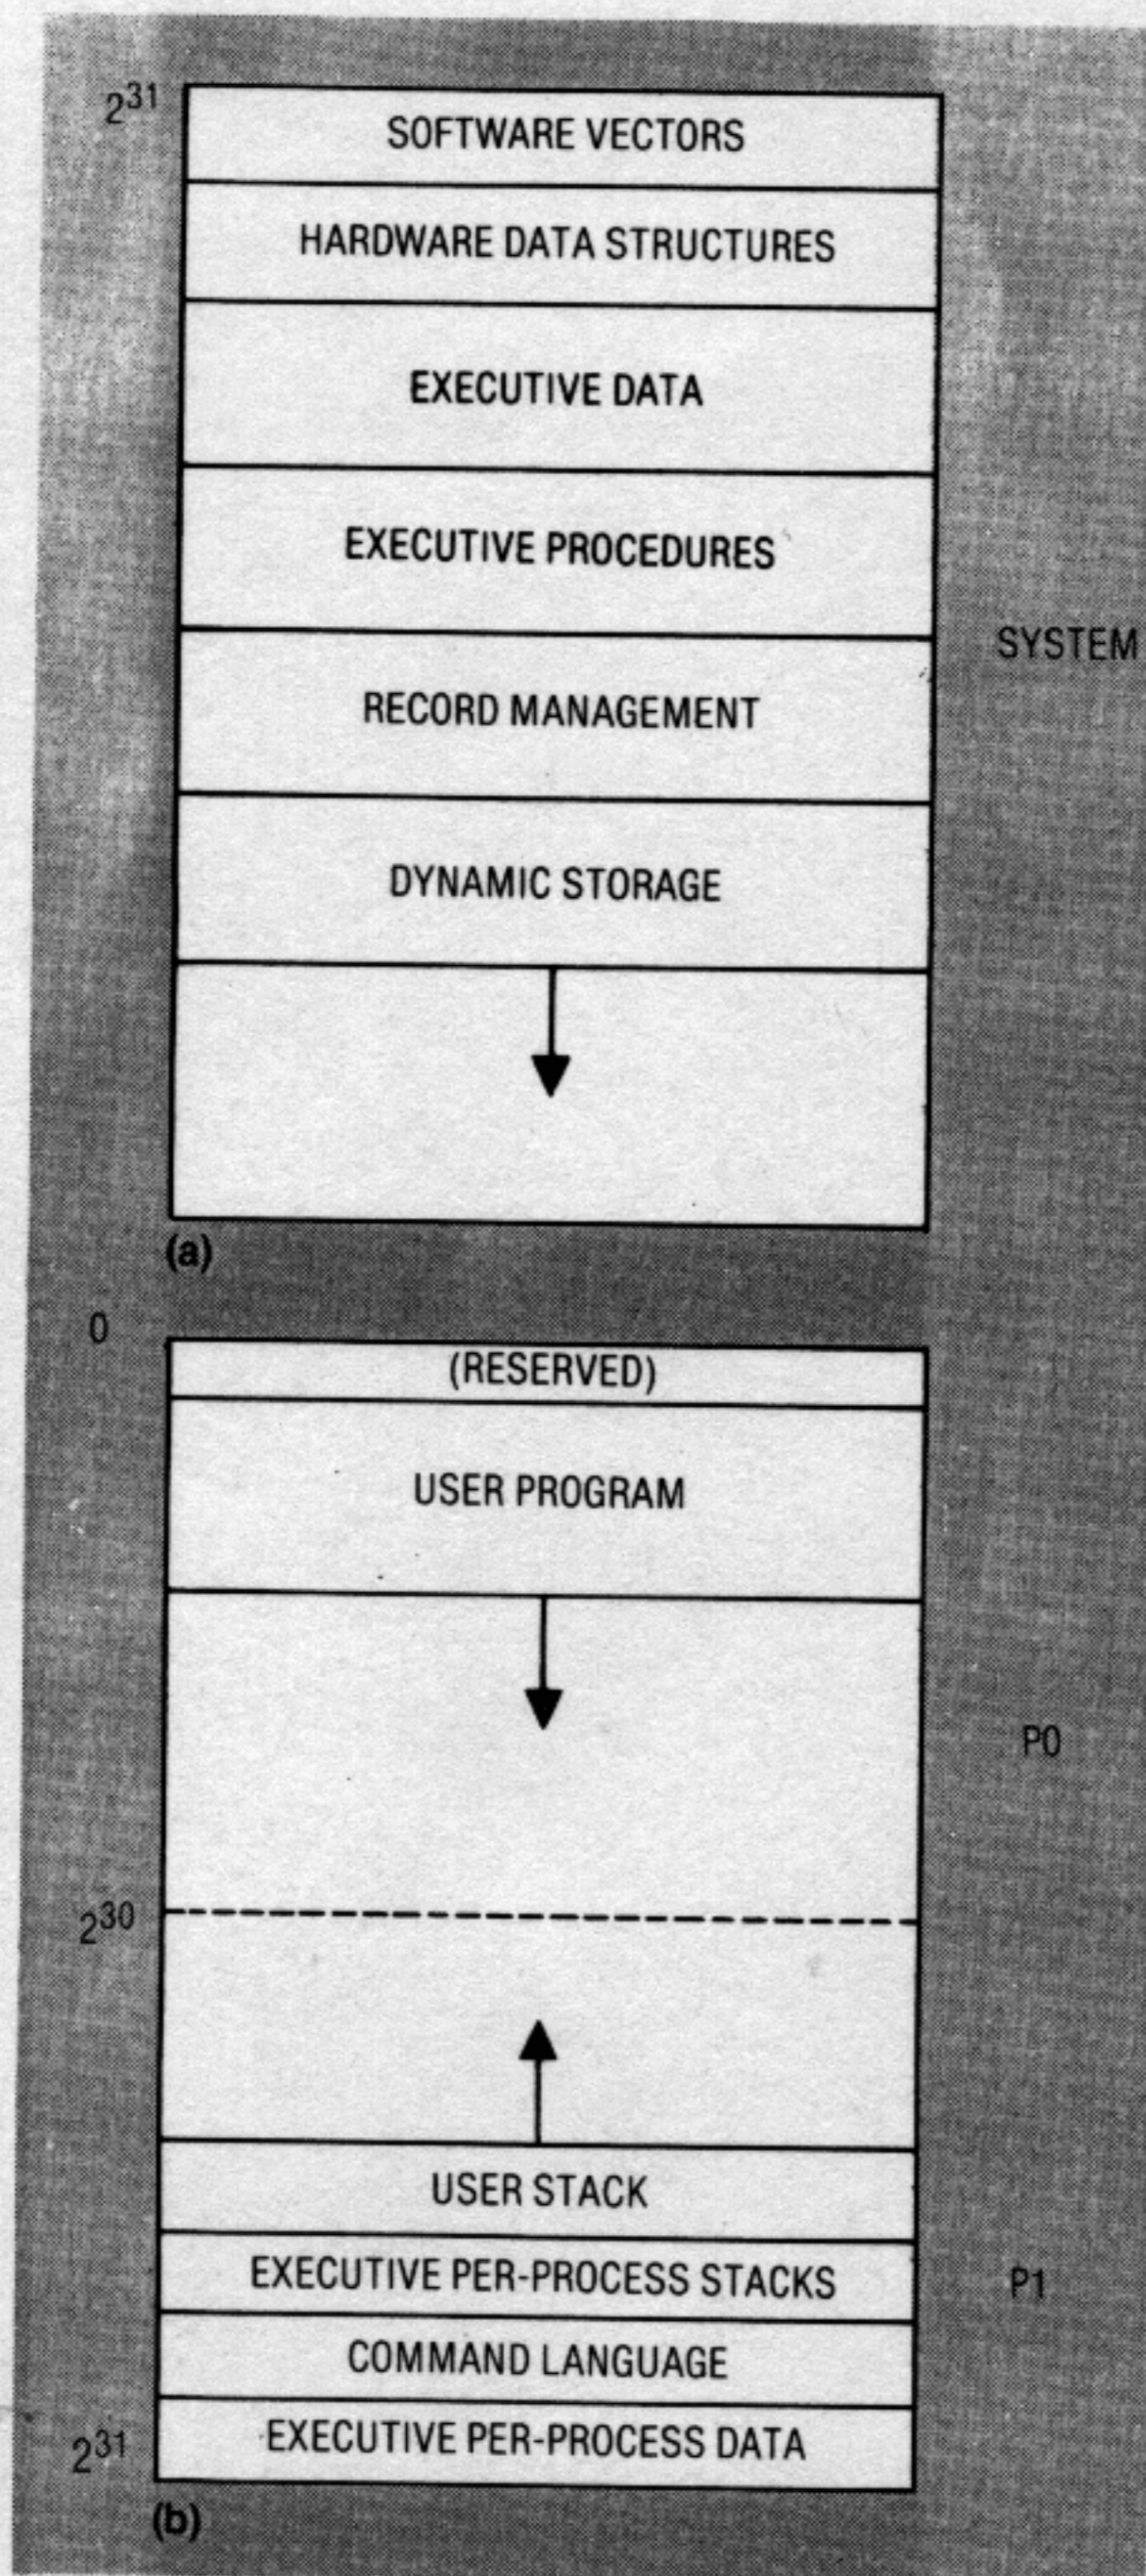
$2^{31}$

SOFTWARE VECTORS

HARDWARE DATA STRUCTURES

EXECUTIVE DATA

EXECUTIVE PROCEDURES

SYSTEM

RECORD MANAGEMENT

DYNAMIC STORAGE

(a)

0

(RESERVED)

USER PROGRAM

P0

$2^{30}$

USER STACK

EXECUTIVE PER-PROCESS STACKS

P1

COMMAND LANGUAGE

$2^{31}$

EXECUTIVE PER-PROCESS DATA

(b)